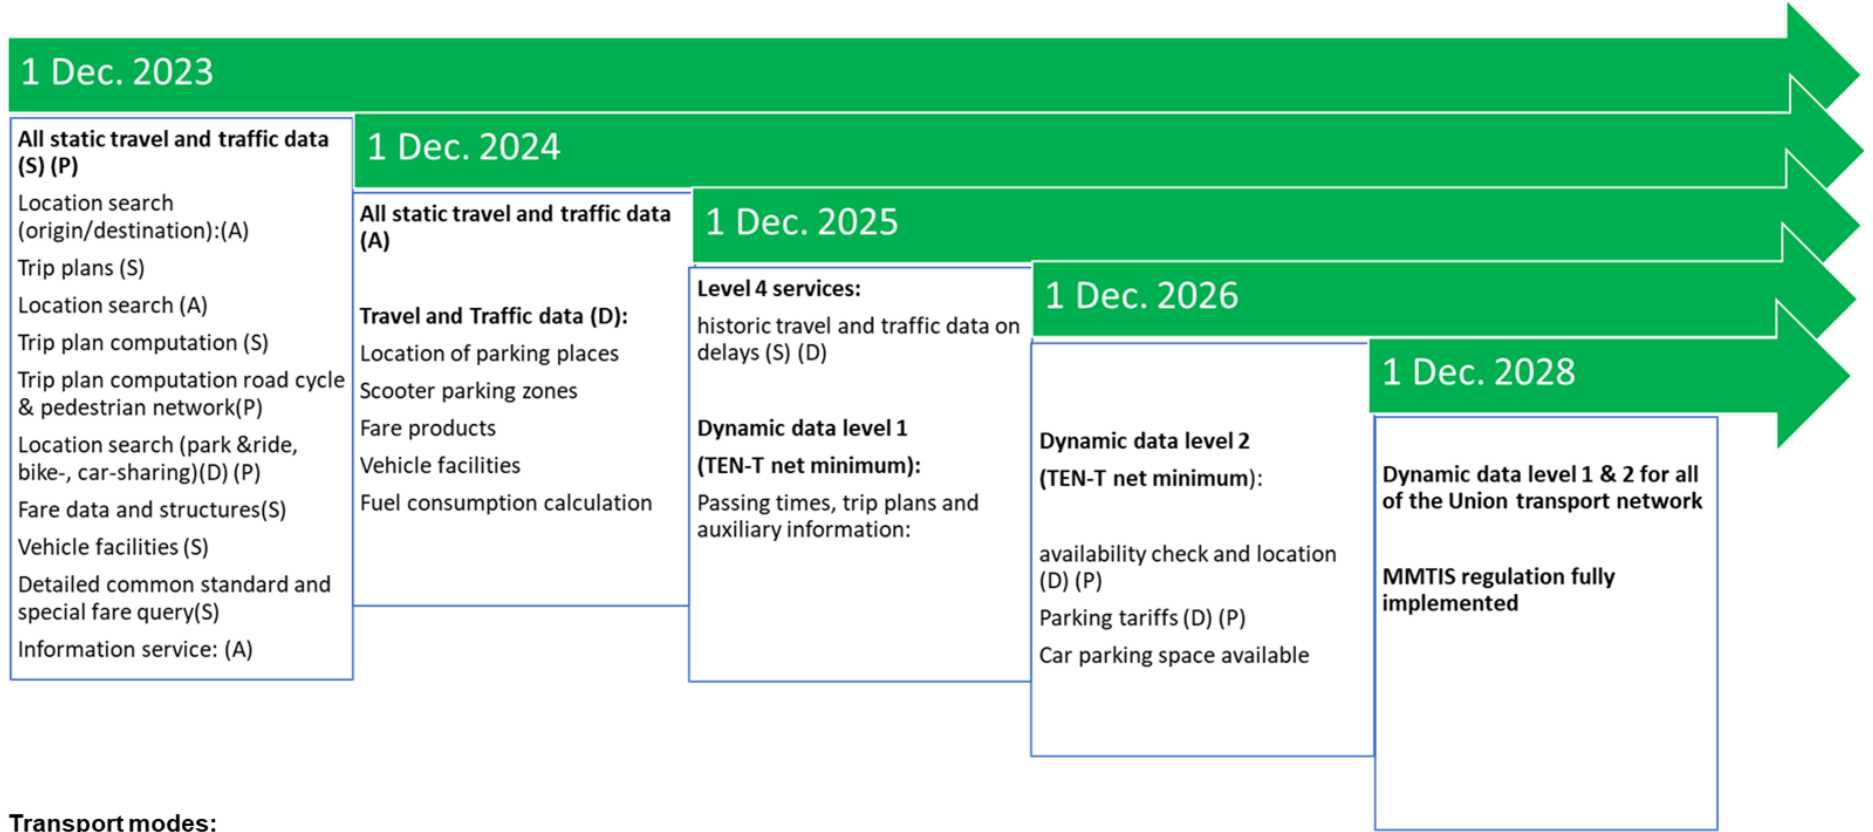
1 Dec. 2023

All static travel and traffic data (S) (P)

Location search (origin/destination):(A)

Trip plans (S)

Location search (A)

Trip plan computation (S)

Trip plan computation road cycle & pedestrian network(P)

Location search (park &ride, bike-, car-sharing)(D) (P)

Fare data and structures(S)

Vehicle facilities (S)

Detailed common standard and special fare query(S)

Information service: (A)

1 Dec. 2024

All static travel and traffic data (A)

Travel and Traffic data (D):

Location of parking places

Scooter parking zones

Fare products

Vehicle facilities

Fuel consumption calculation

1 Dec. 2025

Level 4 services:

historic travel and traffic data on delays (S) (D)

Dynamic data level 1

(TEN-T net minimum):

Passing times, trip plans and auxiliary information:

1 Dec. 2026

Dynamic data level 2

(TEN-T net minimum):

availability check and location (D) (P)

Parking tariffs (D) (P)

Car parking space available

1 Dec. 2028

Dynamic data level 1 & 2 for all of the Union transport network

MMTIS regulation fully implemented

Transport modes: